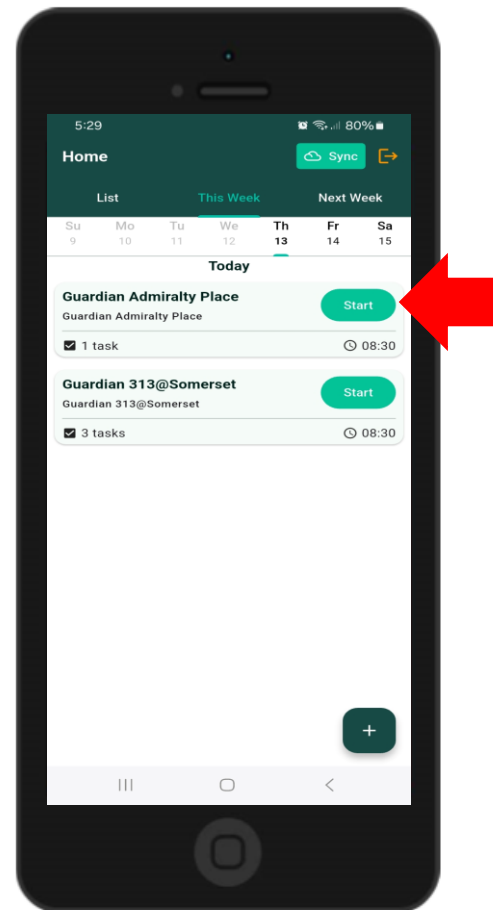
5:29 80%

Home
Sync

List
This Week
Next Week

| Su | Mo | Tu | We | Th | Fr | Sa |
|---|---|---|---|---|---|---|
| 9 | 10 | 11 | 12 | 13 | 14 | 15 |

Today

Guardian Admiralty Place
Guardian Admiralty Place
Start
1 task
08:30

Guardian 313@Somerset
Guardian 313@Somerset
Start
3 tasks
08:30

+